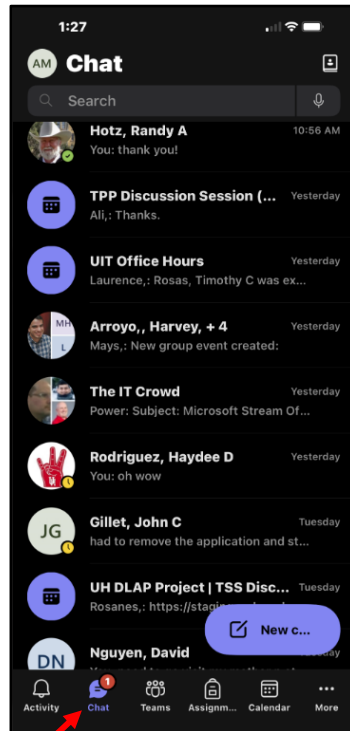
1:27

AM Chat

Search

Hotz, Randy A 10:56 AM
You: thank you!

TPP Discussion Session (... Yesterday
Ali,: Thanks.

UIT Office Hours Yesterday
Laurence,: Rosas, Timothy C was ex...

MH
L
Arroyo,, Harvey, + 4 Yesterday
Mays,: New group event created:

The IT Crowd Yesterday
Power: Subject: Microsoft Stream Of...

Rodriguez, Haydee D Yesterday
You: oh wow

JG
Gillet, John C Tuesday
had to remove the application and st...

UH DLAP Project | TSS Disc... Tuesday
Rosanes,: https://stagin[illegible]

DN
Nguyen, David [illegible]
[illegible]

New c...

Activity
1
Chat
Teams
Assignm...
Calendar
More